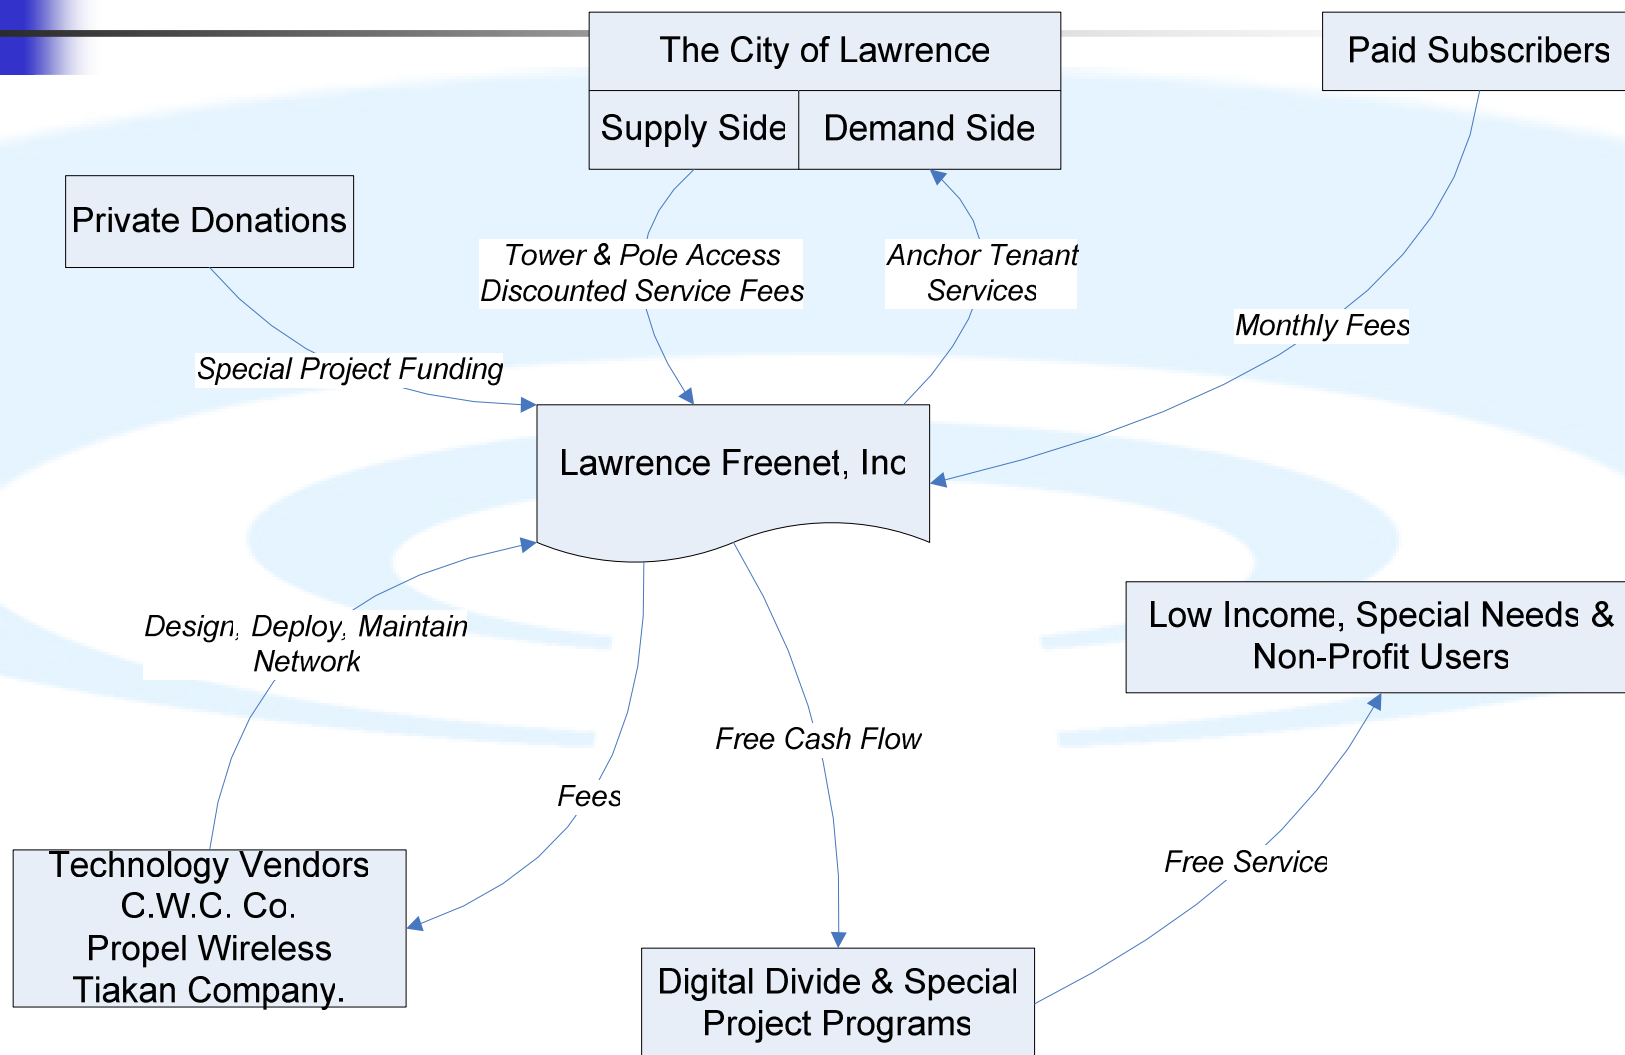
The City of Lawrence

Supply Side

Demand Side

Paid Subscribers

Private Donations

Tower & Pole Access
Discounted Service Fees

Anchor Tenant
Services

Monthly Fees

Special Project Funding

Lawrence Freenet, Inc

Low Income, Special Needs &
Non-Profit Users

Design, Deploy, Maintain
Network

Free Cash Flow

Fees

Free Service

Technology Vendors
C.W.C. Co.
Propel Wireless
Tiakan Company.

Digital Divide & Special
Project Programs